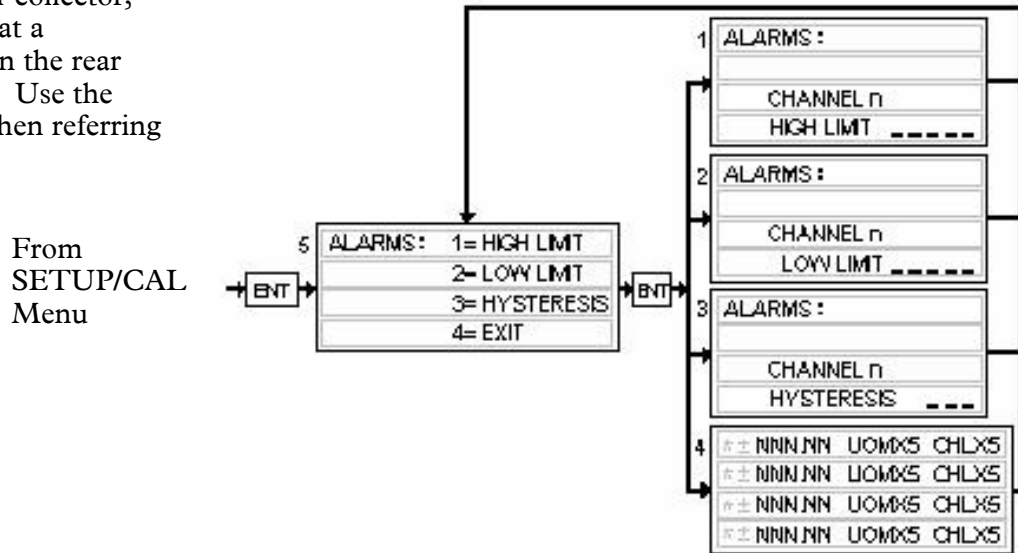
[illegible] collector, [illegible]at a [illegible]n the rear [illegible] Use the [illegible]hen referring

From SETUP/CAL Menu

ENT

5 ALARMS: 1= HIGH LIMIT
2= LOW LIMIT
3= HYSTERESIS
4= EXIT

ENT

1 ALARMS:
CHANNEL n
HIGH LIMIT _ _ _ _ _

2 ALARMS:
CHANNEL n
LOW LIMIT _ _ _ _ _

3 ALARMS:
CHANNEL n
HYSTERESIS _ _ _

4 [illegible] ± NNN.NN UOMX5 CHLX5
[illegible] ± NNN.NN UOMX5 CHLX5
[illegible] ± NNN.NN UOMX5 CHLX5
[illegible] ± NNN.NN UOMX5 CHLX5